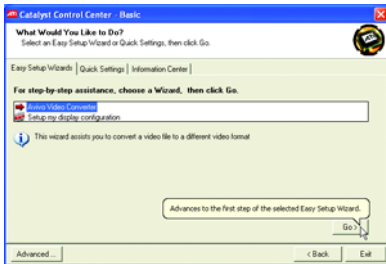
Catalyst Control Center - Basic

What Would You Like to Do?
Select an Easy Setup Wizard or Quick Settings, then click Go.

Easy Setup Wizards | Quick Settings | Information Center

For step-by-step assistance, choose a Wizard, then click Go.

Avivo Video Converter
Setup my display configuration

This wizard assists you to convert a video file to a different video format

Advances to the first step of the selected Easy Setup Wizard.

Go >

Advanced ...

< Back

Exit